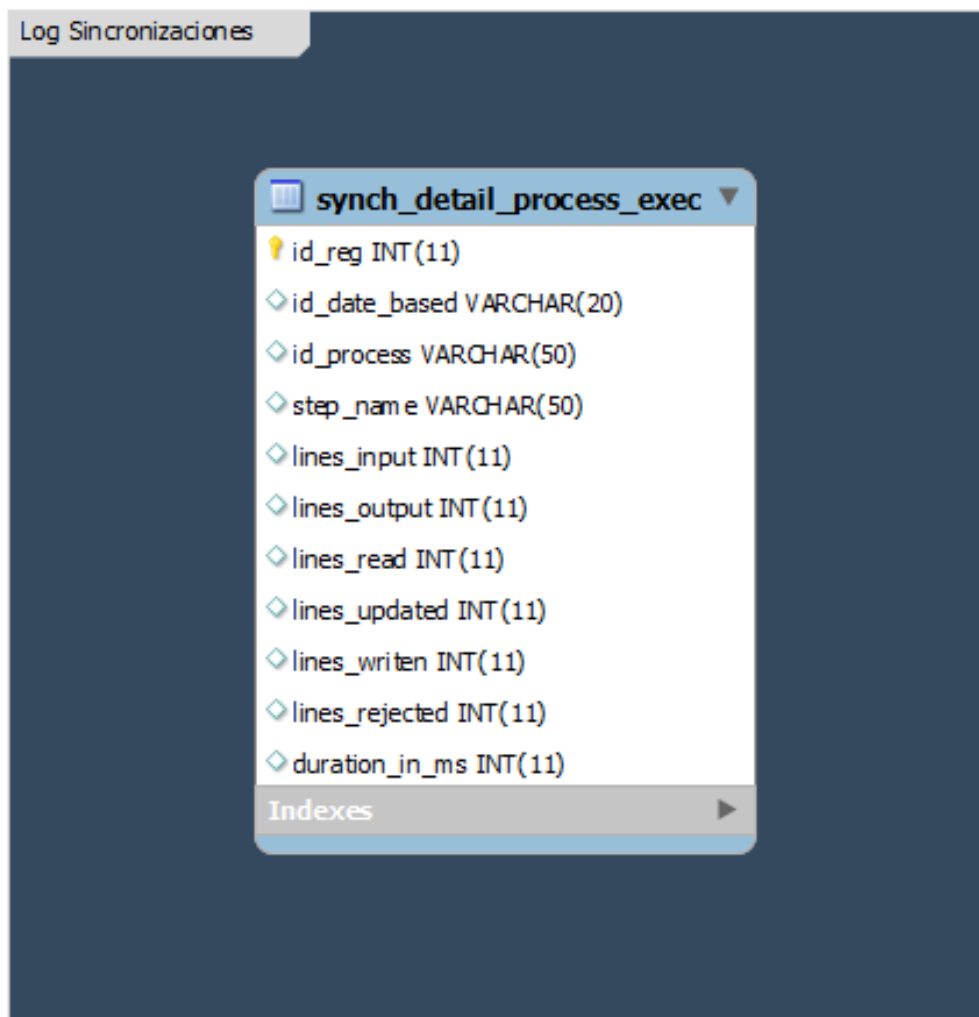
Log Sincronizaciones

synch_detail_process_exec

id_reg INT(11)

id_date_based VARCHAR(20)

id_process VARCHAR(50)

step_name VARCHAR(50)

lines_input INT(11)

lines_output INT(11)

lines_read INT(11)

lines_updated INT(11)

lines_writen INT(11)

lines_rejected INT(11)

duration_in_ms INT(11)

Indexes